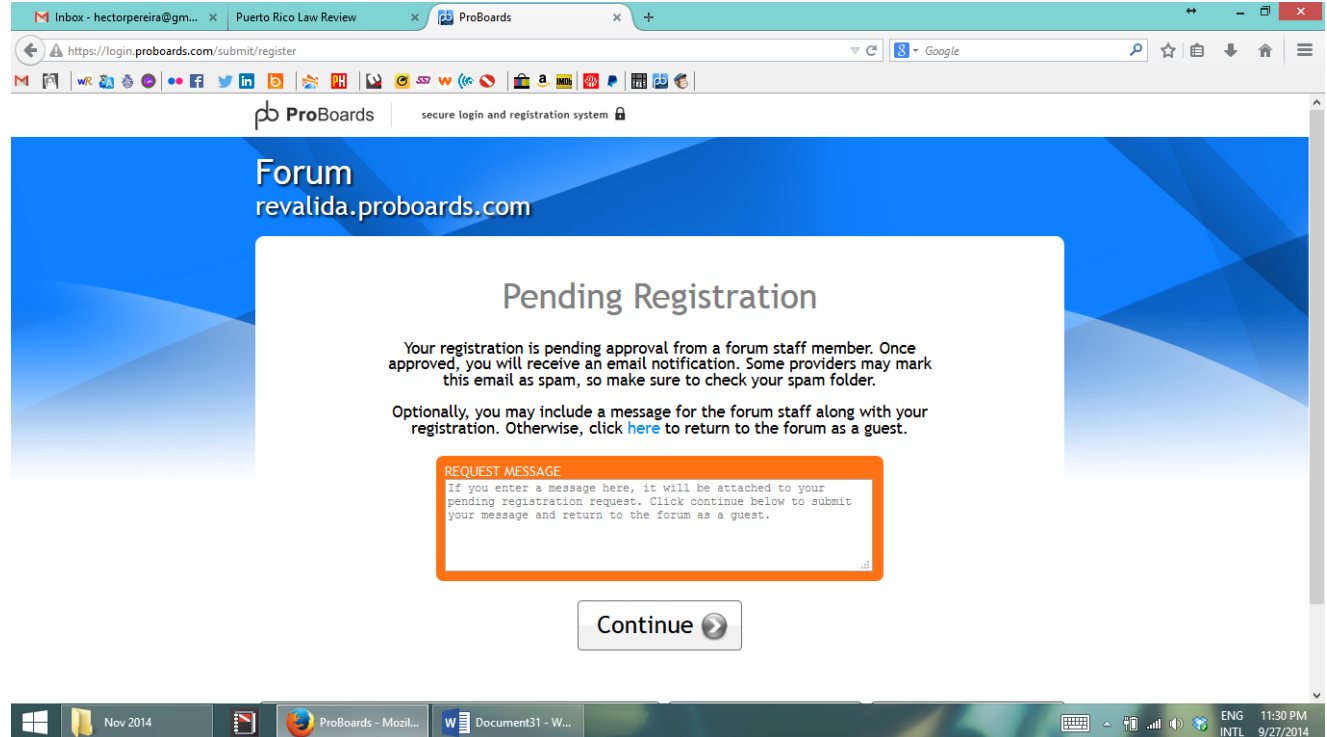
Inbox - hectorpereira@gm... ×
Puerto Rico Law Review ×
ProBoards ×
+

https://login.proboards.com/submit/register
Google

ProBoards
secure login and registration system

Forum
revalida.proboards.com

Pending Registration

Your registration is pending approval from a forum staff member. Once approved, you will receive an email notification. Some providers may mark this email as spam, so make sure to check your spam folder.

Optionally, you may include a message for the forum staff along with your registration. Otherwise, click here to return to the forum as a guest.

REQUEST MESSAGE
If you enter a message here, it will be attached to your pending registration request. Click continue below to submit your message and return to the forum as a guest.

Continue

Nov 2014
ProBoards - Mozil...
Document31 - W...
ENG
INTL
11:30 PM
9/27/2014